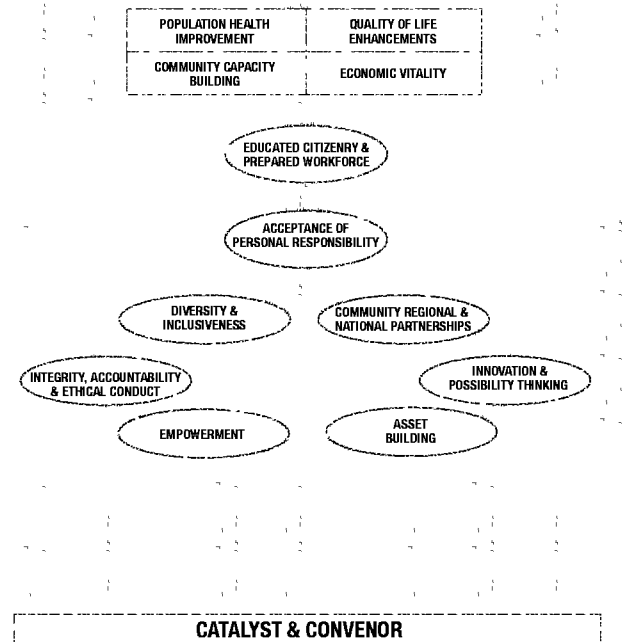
| POPULATION HEALTH IMPROVEMENT | QUALITY OF LIFE ENHANCEMENTS |
|---|---|
| COMMUNITY CAPACITY BUILDING | ECONOMIC VITALITY |

EDUCATED CITIZENRY & PREPARED WORKFORCE

ACCEPTANCE OF PERSONAL RESPONSIBILITY

DIVERSITY & INCLUSIVENESS

COMMUNITY REGIONAL & NATIONAL PARTNERSHIPS

INTEGRITY, ACCOUNTABILITY & ETHICAL CONDUCT

INNOVATION & POSSIBILITY THINKING

EMPOWERMENT

ASSET BUILDING

CATALYST & CONVENOR